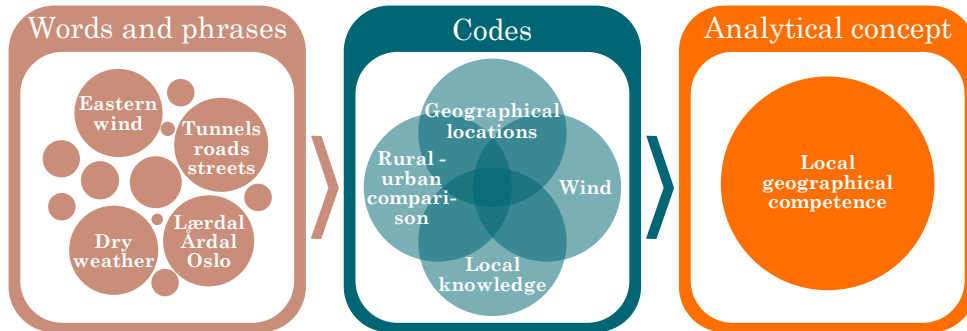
Words and phrases

Eastern wind

Tunnels roads streets

Dry weather

Lærdal Årdal Oslo

Codes

Geographical locations

Rural - urban comparison

Wind

Local knowledge

Analytical concept

Local geographical competence